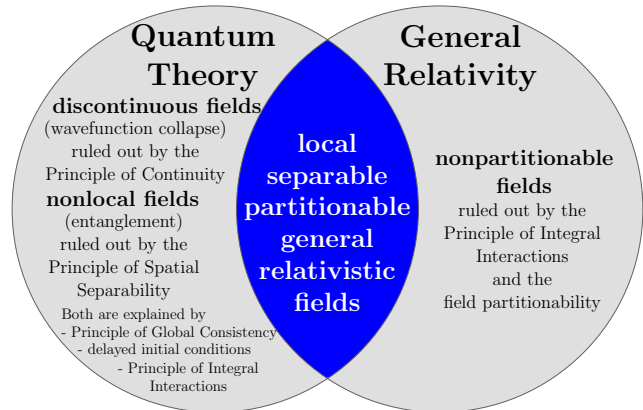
Quantum Theory

discontinuous fields
(wavefunction collapse)
ruled out by the
Principle of Continuity

nonlocal fields
(entanglement)
ruled out by the
Principle of Spatial
Separability

Both are explained by
- Principle of Global Consistency
- delayed initial conditions
- Principle of Integral
Interactions

local
separable
partitionable
general
relativistic
fields

General Relativity

nonpartitionable
fields
ruled out by the
Principle of Integral
Interactions
and the
field partitionability